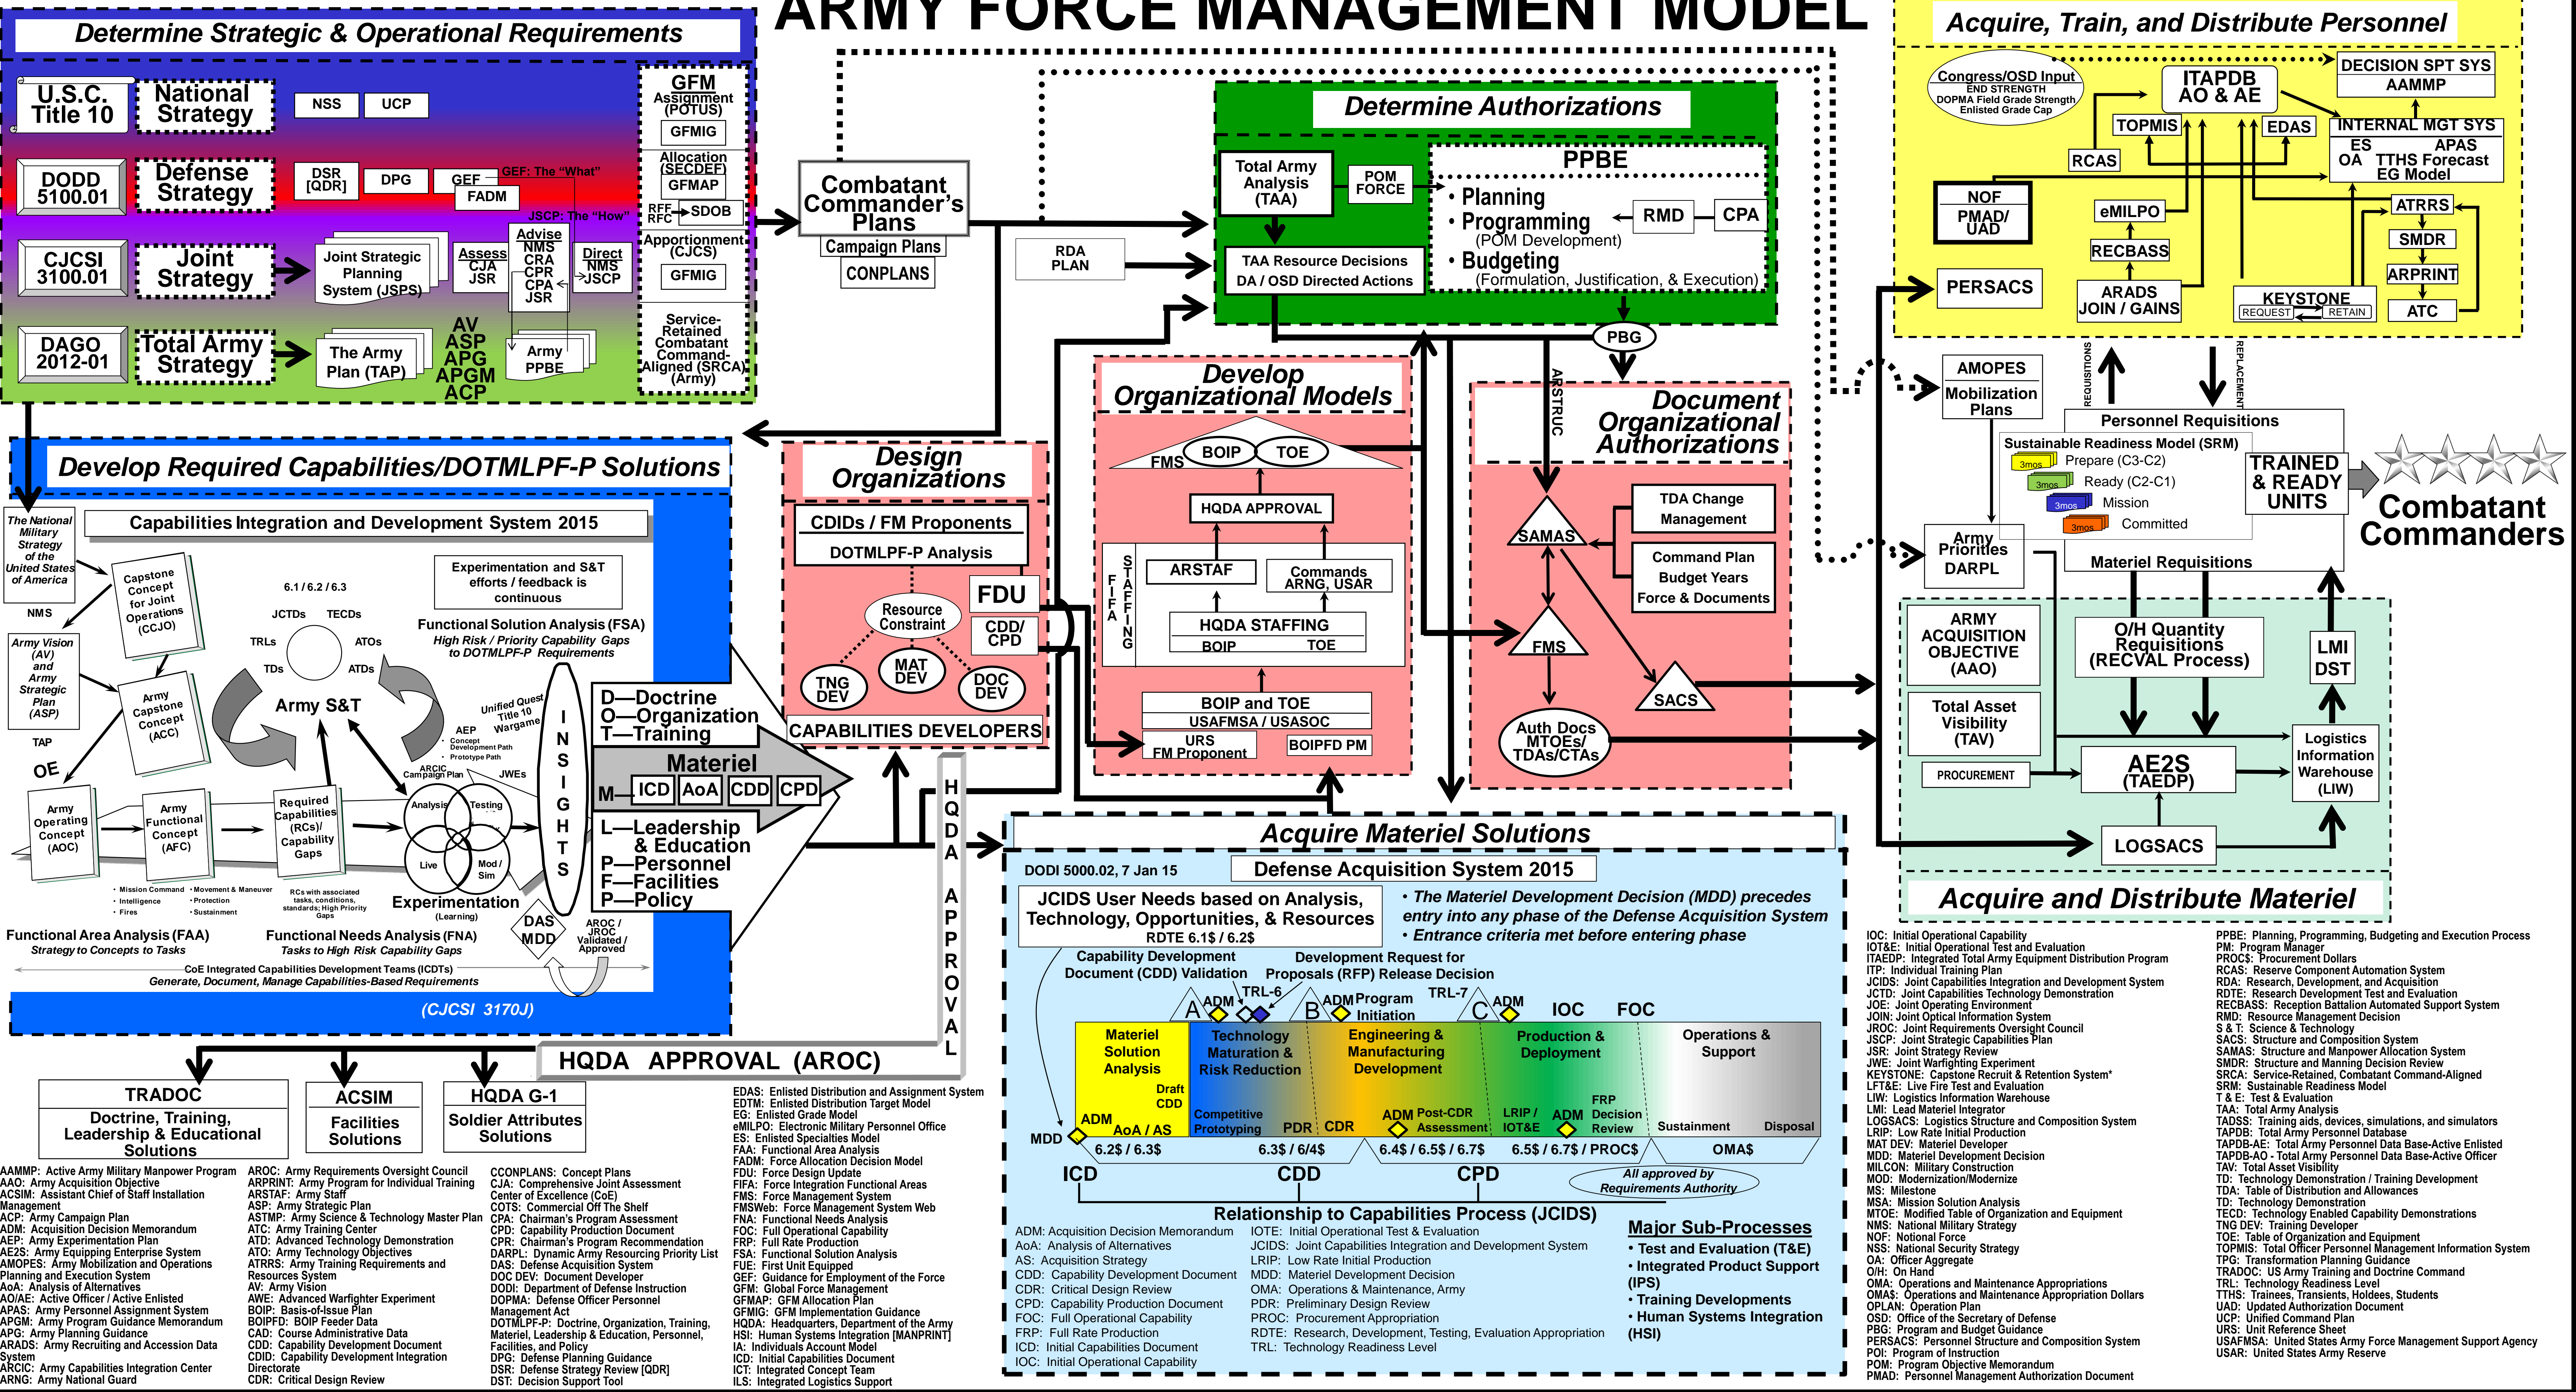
ARMY FORCE MANAGEMENT MODEL

Determine Strategic & Operational Requirements

U.S.C. Title 10
National Strategy
NSS
UCP
GFM Assignment (POTUS)
GFMIG
Allocation (SECDEF)
GFMAP
DODD 5100.01
Defense Strategy
DSR [QDR]
DPG
GEF
GEF: The "What"
FADM
JSCP: The "How"
RFF RFC
SDOB
Apportionment (CJCS)
GFMIG
CJCSI 3100.01
Joint Strategy
Joint Strategic Planning System (JSPS)
Assess CJA JSR
Advise NMS CRA CPR CPA JSR
Direct NMS JSCP
Service-Retained Combatant Command-Aligned (SRCA) (Army)
DAGO 2012-01
Total Army Strategy
The Army Plan (TAP)
AV ASP APG APGM ACP
Army PPBE

Combatant Commander's Plans
Campaign Plans
CONPLANS
RDA PLAN

Determine Authorizations
Total Army Analysis (TAA)
POM FORCE
PPBE
• Planning
• Programming (POM Development)
• Budgeting (Formulation, Justification, & Execution)
RMD
CPA
TAA Resource Decisions
DA / OSD Directed Actions
PBG

Acquire, Train, and Distribute Personnel
Congress/OSD Input
END STRENGTH
DOPMA Field Grade Strength
Enlisted Grade Cap
ITAPDB AO & AE
DECISION SPT SYS
AAMMP
TOPMIS
EDAS
INTERNAL MGT SYS
RCAS
ES OA
APAS TTHS Forecast EG Model
NOF PMAD/ UAD
eMILPO
ATRRS
RECBASS
SMDR
ARPRINT
PERSACS
ARADS JOIN / GAINS
KEYSTONE
REQUEST
RETAIN
ATC
REQUISITIONS
REPLACEMENTS

AMOPES
Mobilization Plans
Personnel Requisitions
Sustainable Readiness Model (SRM)
3mos Prepare (C3-C2)
3mos Ready (C2-C1)
3mos Mission
3mos Committed
TRAINED & READY UNITS
Combatant Commanders
Army Priorities DARPL
Materiel Requisitions

Develop Required Capabilities/DOTMLPF-P Solutions
Capabilities Integration and Development System 2015
The National Military Strategy of the United States of America
NMS
Army Vision (AV) and Army Strategic Plan (ASP)
TAP
OE
Capstone Concept for Joint Operations (CCJO)
Army Capstone Concept (ACC)
Army Operating Concept (AOC)
Army Functional Concept (AFC)
Required Capabilities (RCs)/ Capability Gaps
6.1 / 6.2 / 6.3
JCTDs TECDs
TRLs ATOs
TDs ATDs
Army S&T
Experimentation and S&T efforts / feedback is continuous
Functional Solution Analysis (FSA)
High Risk / Priority Capability Gaps to DOTMLPF-P Requirements
AEP
• Concept Development Path
• Prototype Path
Unified Quest Title 10 Wargame
ARCIC Campaign Plan
JWEs
Analysis
Testing
Live
Mod / Sim
Experimentation (Learning)
• Mission Command • Intelligence • Fires
• Movement & Maneuver • Protection • Sustainment
RCs with associated tasks, conditions, standards; High Priority Gaps
INSIGHTS
D—Doctrine
O—Organization
T—Training
Materiel
M— ICD AoA CDD CPD
L—Leadership & Education
P—Personnel
F—Facilities
P—Policy
DAS MDD
AROC / JROC Validated / Approved
Functional Area Analysis (FAA)
Strategy to Concepts to Tasks
Functional Needs Analysis (FNA)
Tasks to High Risk Capability Gaps
CoE Integrated Capabilities Development Teams (ICDTs)
Generate, Document, Manage Capabilities-Based Requirements
(CJCSI 3170J)

Design Organizations
CDIDs / FM Proponents
DOTMLPF-P Analysis
Resource Constraint
FDU
CDD/ CPD
TNG DEV
MAT DEV
DOC DEV
CAPABILITIES DEVELOPERS
HQDA APPROVAL

Develop Organizational Models
FMS BOIP TOE
HQDA APPROVAL
FIFA STAFFING
ARSTAF
Commands ARNG, USAR
HQDA STAFFING
BOIP TOE
BOIP and TOE
USAFMSA / USASOC
URS FM Proponent
BOIPFD PM

Document Organizational Authorizations
ARSTRUC
SAMAS
TDA Change Management
Command Plan Budget Years Force & Documents
FMS
SACS
Auth Docs MTOEs/ TDAs/CTAs

ARMY ACQUISITION OBJECTIVE (AAO)
O/H Quantity Requisitions (RECVAL Process)
LMI DST
Total Asset Visibility (TAV)
PROCUREMENT
AE2S (TAEDP)
Logistics Information Warehouse (LIW)
LOGSACS
Acquire and Distribute Materiel

Acquire Materiel Solutions
DODI 5000.02, 7 Jan 15
Defense Acquisition System 2015
JCIDS User Needs based on Analysis, Technology, Opportunities, & Resources
RDTE 6.1$ / 6.2$
• The Materiel Development Decision (MDD) precedes entry into any phase of the Defense Acquisition System
• Entrance criteria met before entering phase
Capability Development Document (CDD) Validation
Development Request for Proposals (RFP) Release Decision
A ADM TRL-6
B ADM Program Initiation
TRL-7
C ADM
IOC FOC
Materiel Solution Analysis
Technology Maturation & Risk Reduction
Engineering & Manufacturing Development
Production & Deployment
Operations & Support
Draft CDD
ADM AoA / AS
Competitive Prototyping
PDR
CDR
ADM Post-CDR Assessment
LRIP / IOT&E
ADM
FRP Decision Review
Sustainment
Disposal
MDD
6.2$ / 6.3$
6.3$ / 6.4$
6.4$ / 6.5$ / 6.7$
6.5$ / 6.7$ / PROC$
OMA$
ICD
CDD
CPD
All approved by Requirements Authority
Relationship to Capabilities Process (JCIDS)
ADM: Acquisition Decision Memorandum
AoA: Analysis of Alternatives
AS: Acquisition Strategy
CDD: Capability Development Document
CDR: Critical Design Review
CPD: Capability Production Document
FOC: Full Operational Capability
FRP: Full Rate Production
ICD: Initial Capabilities Document
IOC: Initial Operational Capability
IOTE: Initial Operational Test & Evaluation
JCIDS: Joint Capabilities Integration and Development System
LRIP: Low Rate Initial Production
MDD: Materiel Development Decision
OMA: Operations & Maintenance, Army
PDR: Preliminary Design Review
PROC: Procurement Appropriation
RDTE: Research, Development, Testing, Evaluation Appropriation
TRL: Technology Readiness Level
Major Sub-Processes
• Test and Evaluation (T&E)
• Integrated Product Support (IPS)
• Training Developments
• Human Systems Integration (HSI)

HQDA APPROVAL (AROC)
TRADOC
Doctrine, Training, Leadership & Educational Solutions
ACSIM
Facilities Solutions
HQDA G-1
Soldier Attributes Solutions

AAMMP: Active Army Military Manpower Program
AAO: Army Acquisition Objective
ACSIM: Assistant Chief of Staff Installation Management
ACP: Army Campaign Plan
ADM: Acquisition Decision Memorandum
AEP: Army Experimentation Plan
AE2S: Army Equipping Enterprise System
AMOPES: Army Mobilization and Operations Planning and Execution System
AoA: Analysis of Alternatives
AO/AE: Active Officer / Active Enlisted
APAS: Army Personnel Assignment System
APGM: Army Program Guidance Memorandum
APG: Army Planning Guidance
ARADS: Army Recruiting and Accession Data System
ARCIC: Army Capabilities Integration Center
ARNG: Army National Guard
AROC: Army Requirements Oversight Council
ARPRINT: Army Program for Individual Training
ARSTAF: Army Staff
ASP: Army Strategic Plan
ASTMP: Army Science & Technology Master Plan
ATC: Army Training Center
ATD: Advanced Technology Demonstration
ATO: Army Technology Objectives
ATRRS: Army Training Requirements and Resources System
AV: Army Vision
AWE: Advanced Warfighter Experiment
BOIP: Basis-of-Issue Plan
BOIPFD: BOIP Feeder Data
CAD: Course Administrative Data
CDD: Capability Development Document
CDID: Capability Development Integration Directorate
CDR: Critical Design Review
CCONPLANS: Concept Plans
CJA: Comprehensive Joint Assessment
Center of Excellence (CoE)
COTS: Commercial Off The Shelf
CPA: Chairman's Program Assessment
CPD: Capability Production Document
CPR: Chairman's Program Recommendation
DARPL: Dynamic Army Resourcing Priority List
DAS: Defense Acquisition System
DOC DEV: Document Developer
DODI: Department of Defense Instruction
DOPMA: Defense Officer Personnel Management Act
DOTMLPF-P: Doctrine, Organization, Training, Materiel, Leadership & Education, Personnel, Facilities, and Policy
DPG: Defense Planning Guidance
DSR: Defense Strategy Review [QDR]
DST: Decision Support Tool
EDAS: Enlisted Distribution and Assignment System
EDTM: Enlisted Distribution Target Model
EG: Enlisted Grade Model
eMILPO: Electronic Military Personnel Office
ES: Enlisted Specialties Model
FAA: Functional Area Analysis
FADM: Force Allocation Decision Model
FDU: Force Design Update
FIFA: Force Integration Functional Areas
FMS: Force Management System
FMSWeb: Force Management System Web
FNA: Functional Needs Analysis
FOC: Full Operational Capability
FRP: Full Rate Production
FSA: Functional Solution Analysis
FUE: First Unit Equipped
GEF: Guidance for Employment of the Force
GFM: Global Force Management
GFMAP: GFM Allocation Plan
GFMIG: GFM Implementation Guidance
HQDA: Headquarters, Department of the Army
HSI: Human Systems Integration [MANPRINT]
IA: Individuals Account Model
ICD: Initial Capabilities Document
ICT: Integrated Concept Team
ILS: Integrated Logistics Support
IOC: Initial Operational Capability
IOT&E: Initial Operational Test and Evaluation
ITAPDB: Integrated Total Army Personnel Database
ITP: Individual Training Plan
JCIDS: Joint Capabilities Integration and Development System
JCTD: Joint Capabilities Technology Demonstration
JOE: Joint Operating Environment
JOIN: Joint Optical Information System
JROC: Joint Requirements Oversight Council
JSCP: Joint Strategic Capabilities Plan
JSR: Joint Strategy Review
JWE: Joint Warfighting Experiment
KEYSTONE: Capstone Recruit & Retention System*
LFT&E: Live Fire Test and Evaluation
LIW: Logistics Information Warehouse
LMI: Lead Materiel Integrator
LOGSACS: Logistics Structure and Composition System
LRIP: Low Rate Initial Production
MAT DEV: Materiel Developer
MDD: Materiel Development Decision
MILCON: Military Construction
MOD: Modernization/Modernize
MS: Milestone
MSA: Mission Solution Analysis
MTOE: Modified Table of Organization and Equipment
NMS: National Military Strategy
NOF: National Force
NSS: National Security Strategy
OA: Officer Aggregate
O/H: On Hand
OMA: Operations and Maintenance Appropriations
OMA$: Operations and Maintenance Appropriation Dollars
OPLAN: Operation Plan
OSD: Office of the Secretary of Defense
PBG: Program and Budget Guidance
PERSACS: Personnel Structure and Composition System
POI: Program of Instruction
POM: Program Objective Memorandum
PMAD: Personnel Management Authorization Document
PPBE: Planning, Programming, Budgeting and Execution Process
PM: Program Manager
PROC$: Procurement Dollars
RCAS: Reserve Component Automation System
RDA: Research, Development, and Acquisition
RDTE: Research Development Test and Evaluation
RECBASS: Reception Battalion Automated Support System
RMD: Resource Management Decision
S & T: Science & Technology
SACS: Structure and Composition System
SAMAS: Structure and Manpower Allocation System
SMDR: Structure and Manning Decision Review
SRCA: Service-Retained, Combatant Command-Aligned
SRM: Sustainable Readiness Model
T & E: Test & Evaluation
TAA: Total Army Analysis
TADSS: Training aids, devices, simulations, and simulators
TAPDB: Total Army Personnel Database
TAPDB-AE: Total Army Personnel Data Base-Active Enlisted
TAPDB-AO - Total Army Personnel Data Base-Active Officer
TAV: Total Asset Visibility
TD: Technology Demonstration / Training Development
TDA: Table of Distribution and Allowances
TD: Technology Demonstration
TECD: Technology Enabled Capability Demonstrations
TNG DEV: Training Developer
TOE: Table of Organization and Equipment
TOPMIS: Total Officer Personnel Management Information System
TPG: Transformation Planning Guidance
TRADOC: US Army Training and Doctrine Command
TRL: Technology Readiness Level
TTHS: Trainees, Transients, Holdees, Students
UAD: Updated Authorization Document
UCP: Unified Command Plan
URS: Unit Reference Sheet
USAFMSA: United States Army Force Management Support Agency
USAR: United States Army Reserve